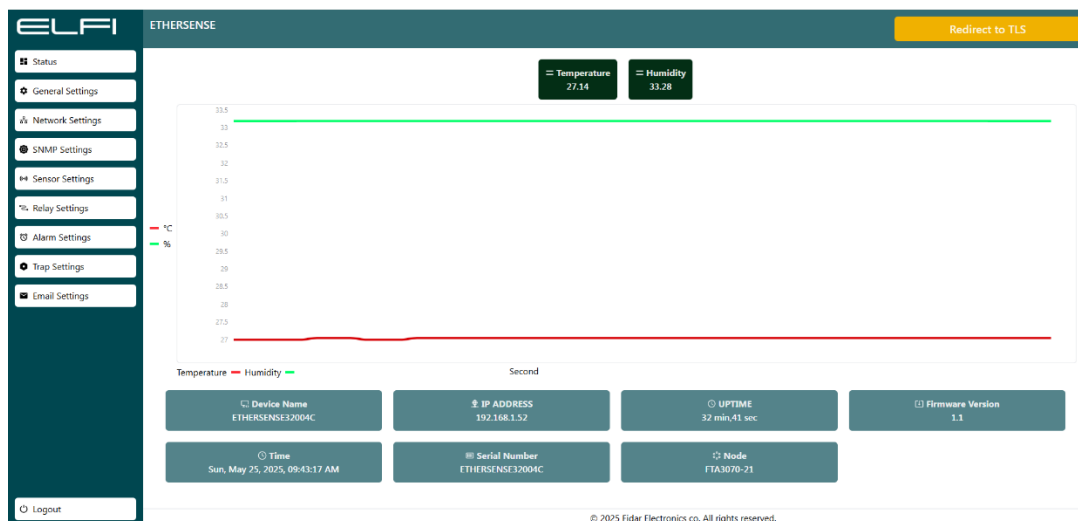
ELFI

ETHERSENSE

Redirect to TLS

Status
General Settings
Network Settings
SNMP Settings
Sensor Settings
Relay Settings
Alarm Settings
Trap Settings
Email Settings

= Temperature
27.14

= Humidity
33.28

33.5
33
32.5
32
31.5
31
30.5
30
29.5
29
28.5
28
27.5
27

°C
%

Temperature Humidity

Second

Device Name
ETHERSENSE32004C

IP ADDRESS
192.168.1.52

UPTIME
32 min,41 sec

Firmware Version
1.1

Time
Sun, May 25, 2025, 09:43:17 AM

Serial Number
ETHERSENSE32004C

Node
FTA3070-21

Logout

© 2025 Fidar Electronics co. All rights reserved.